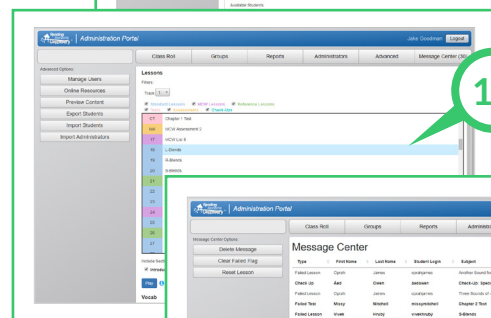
Available Students

Reading Eggs Discovery | Administration Portal

Jake Goodman Logout

Class Roll Groups Reports Administrators Advanced Message Center (3)

Advanced Options

Manage Users

Online Resources

Preview Content

Export Students

Import Students

Import Administrators

Lessons

Filters

Track 1

Introduce Lessons NEW Lessons Reinforce Lessons Tests Assessments Check-Ups

| | |
|---|---|
| CT | Chapter 1 Test |
| 1M | NEW Assessment 1 |
| 17 | NEW Lib 4 |
| 18 | L-Blends |
| 19 | R-Blends |
| 20 | s-blends |
| 21 | |
| 22 | |
| 23 | |
| 24 | |
| 25 | |
| 26 | |
| 27 | |

Include Bank

Introdu

Play

Vocab

1

Reading Eggs Discovery | Administration Portal

Class Roll Groups Reports Administ

Message Center Options

Delete Message

Clear Failed Flag

Reset Lesson

Message Center

| Type | First Name | Last Name | Student Login | Subject |
|---|---|---|---|---|
| Failed Lesson | Oprah | James | oprahjames | Another Sound for |
| Check Up | Axel | Owen | axelowen | Check-Up: Speci |
| Failed Lesson | Oprah | James | oprahjames | Three Sounds of |
| Failed Test | Missy | Mitchell | missymitchell | Chapter 3 Test |
| Failed Lesson | Vivek | Imuzy | vivekimuzy | S-Blends |